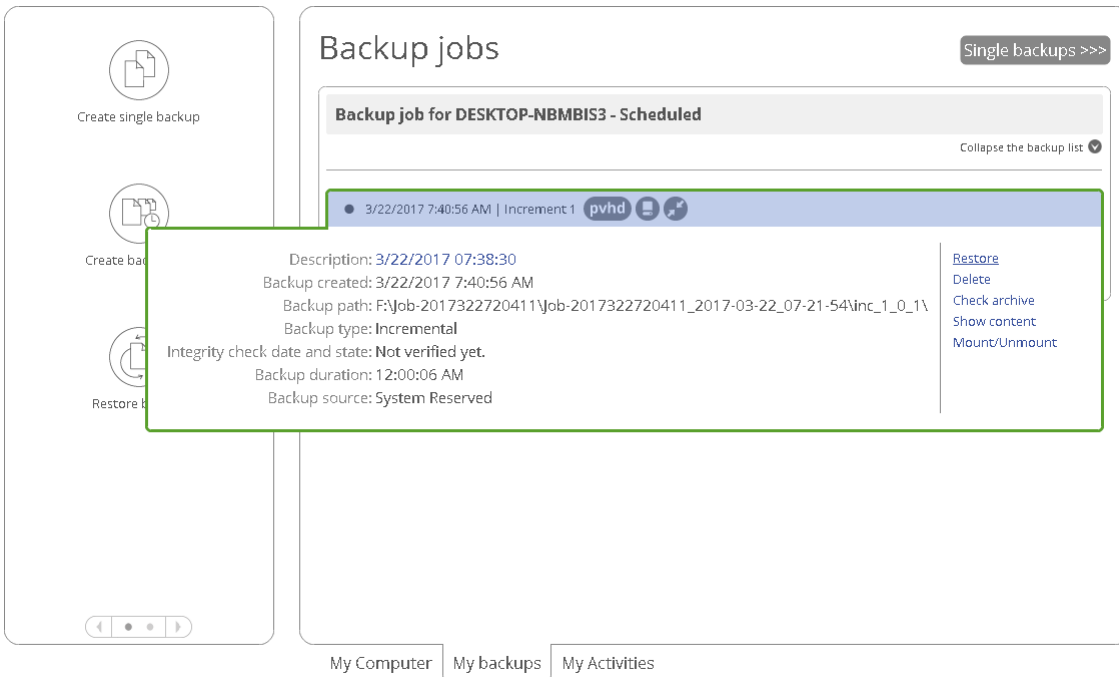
Create single backup

Create bac

Restore b

Backup jobs

Single backups >>>

Backup job for DESKTOP-NBMBIS3 - Scheduled

Collapse the backup list

3/22/2017 7:40:56 AM | Increment 1 pvhd

Description: 3/22/2017 07:38:30
Backup created: 3/22/2017 7:40:56 AM
Backup path: F:\Job-2017322720411\Job-2017322720411_2017-03-22_07-21-54\inc_1_0_1\
Backup type: Incremental
Integrity check date and state: Not verified yet.
Backup duration: 12:00:06 AM
Backup source: System Reserved

Restore
Delete
Check archive
Show content
Mount/Unmount

My Computer | My backups | My Activities